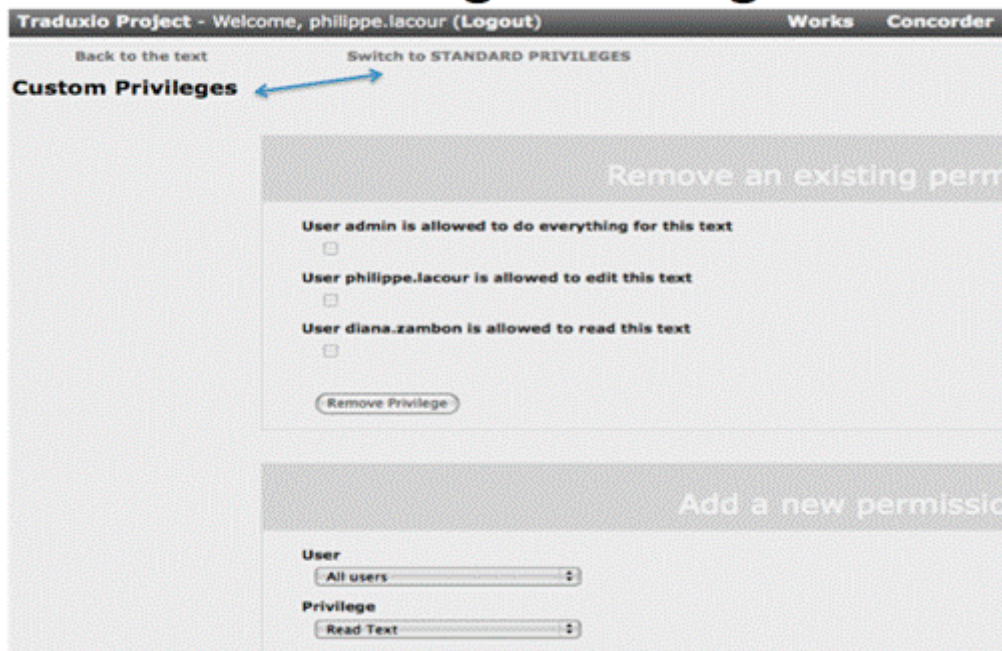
Traduxio Project - Welcome, philippe.lacour (Logout) Works Concorder

Back to the text

Switch to STANDARD PRIVILEGES

Custom Privileges

Remove an existing perm

User admin is allowed to do everything for this text

User philippe.lacour is allowed to edit this text

User diana.zambon is allowed to read this text

Remove Privilege

Add a new permissio

User

All users

Privilege

Read Text